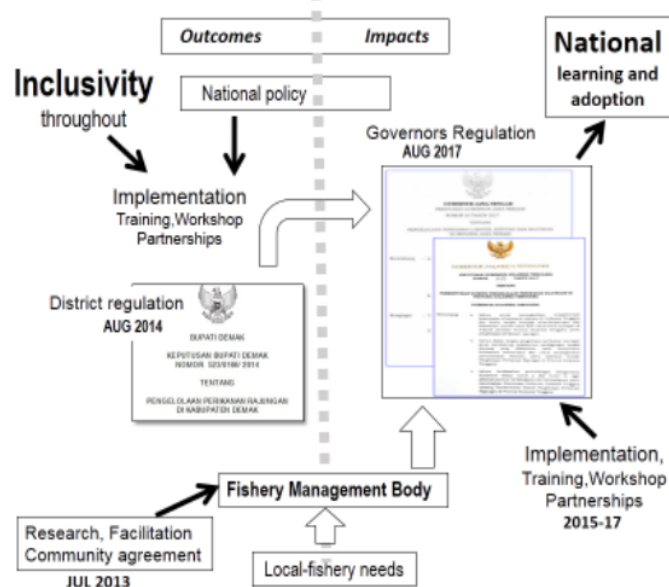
Outcomes

Impacts

National learning and adoption

Inclusivity throughout

National policy

Governors Regulation
AUG 2017

Implementation
Training,Workshop
Partnerships

District regulation
AUG 2014

BUPATI DEMAK

KEPUTUSAN BUPATI DEMAK
NOMOR 523/0180/2014

TENTANG

PENGELOLAAN PERIKANAN RAJUNGAN
DI KABUPATEN DEMAK

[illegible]

Implementation,
Training,Workshop
Partnerships
2015-17

Fishery Management Body

Research, Facilitation
Community agreement
JUL 2013

Local-fishery needs